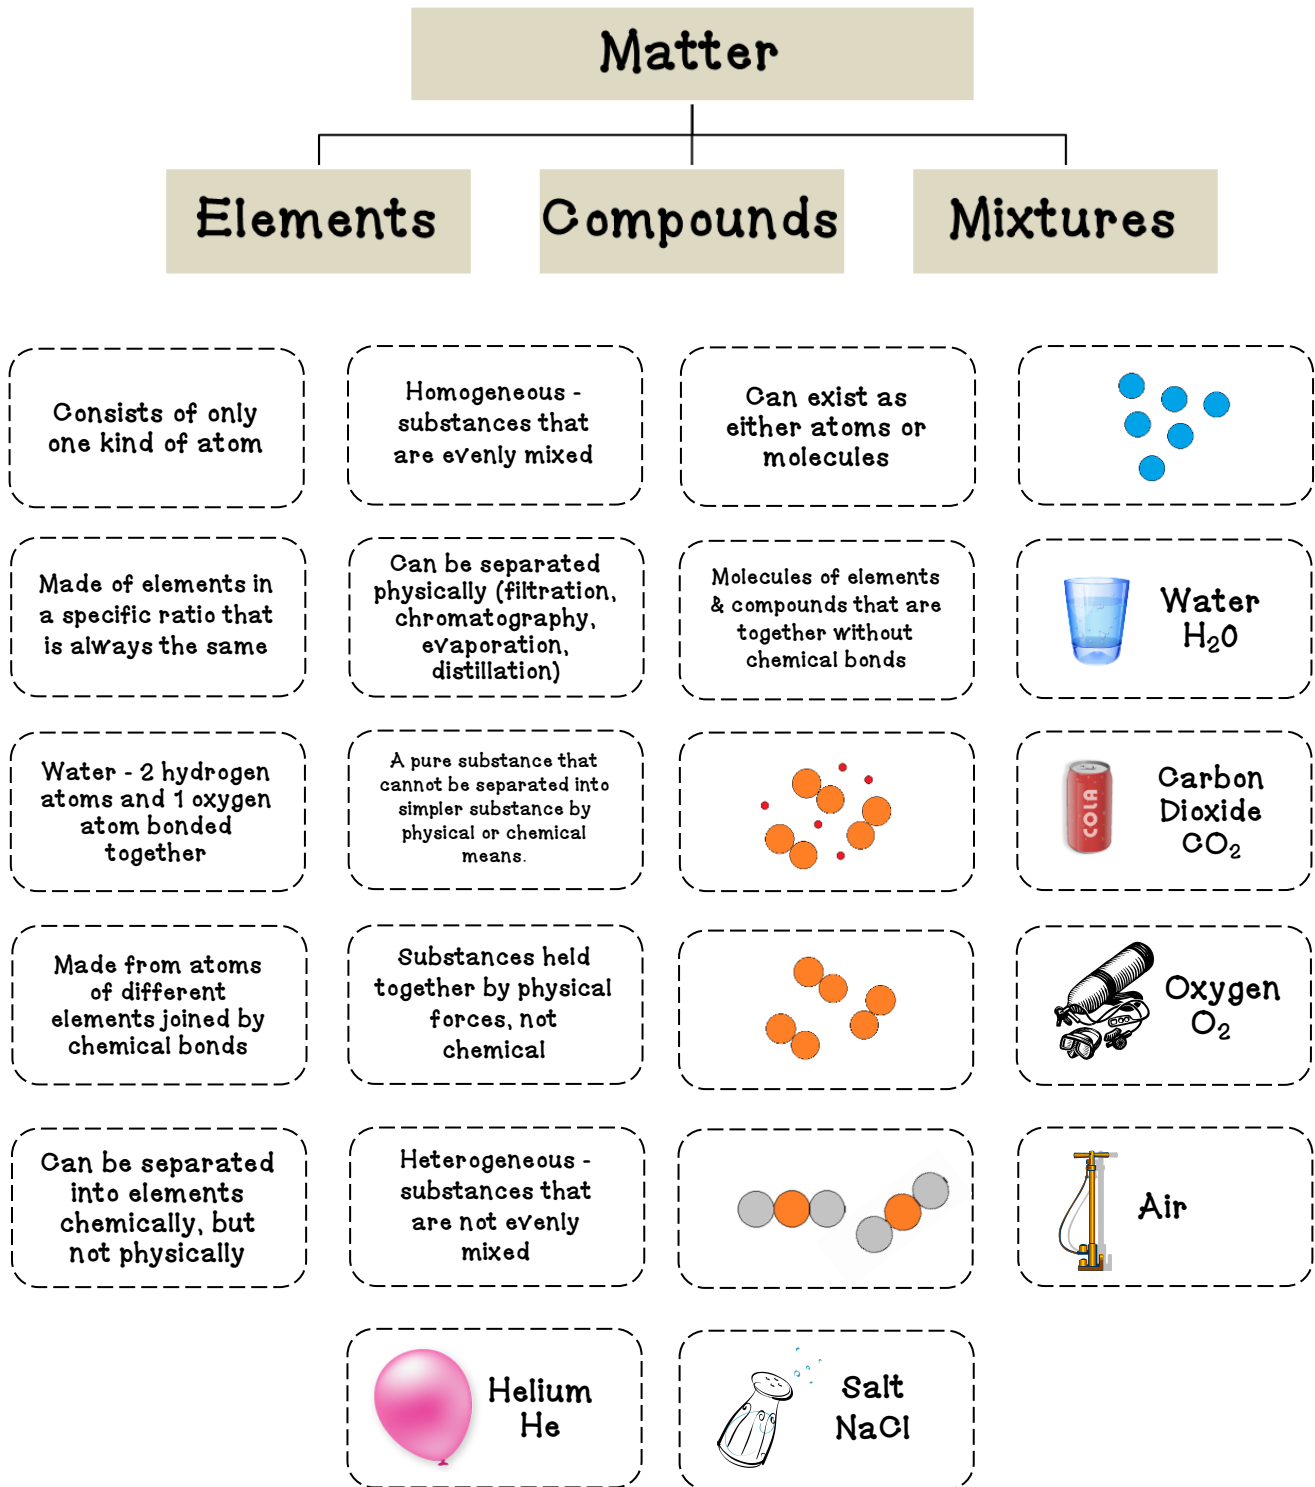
Matter

Elements

Compounds

Mixtures

Consists of only one kind of atom

Homogeneous - substances that are evenly mixed

Can exist as either atoms or molecules

Made of elements in a specific ratio that is always the same

Can be separated physically (filtration, chromatography, evaporation, distillation)

Molecules of elements & compounds that are together without chemical bonds

Water
$H_20$

Water - 2 hydrogen atoms and 1 oxygen atom bonded together

A pure substance that cannot be separated into simpler substance by physical or chemical means.

COLA

Carbon Dioxide
$CO_2$

Made from atoms of different elements joined by chemical bonds

Substances held together by physical forces, not chemical

Oxygen
$O_2$

Can be separated into elements chemically, but not physically

Heterogeneous - substances that are not evenly mixed

Air

Helium
He

Salt
NaCl